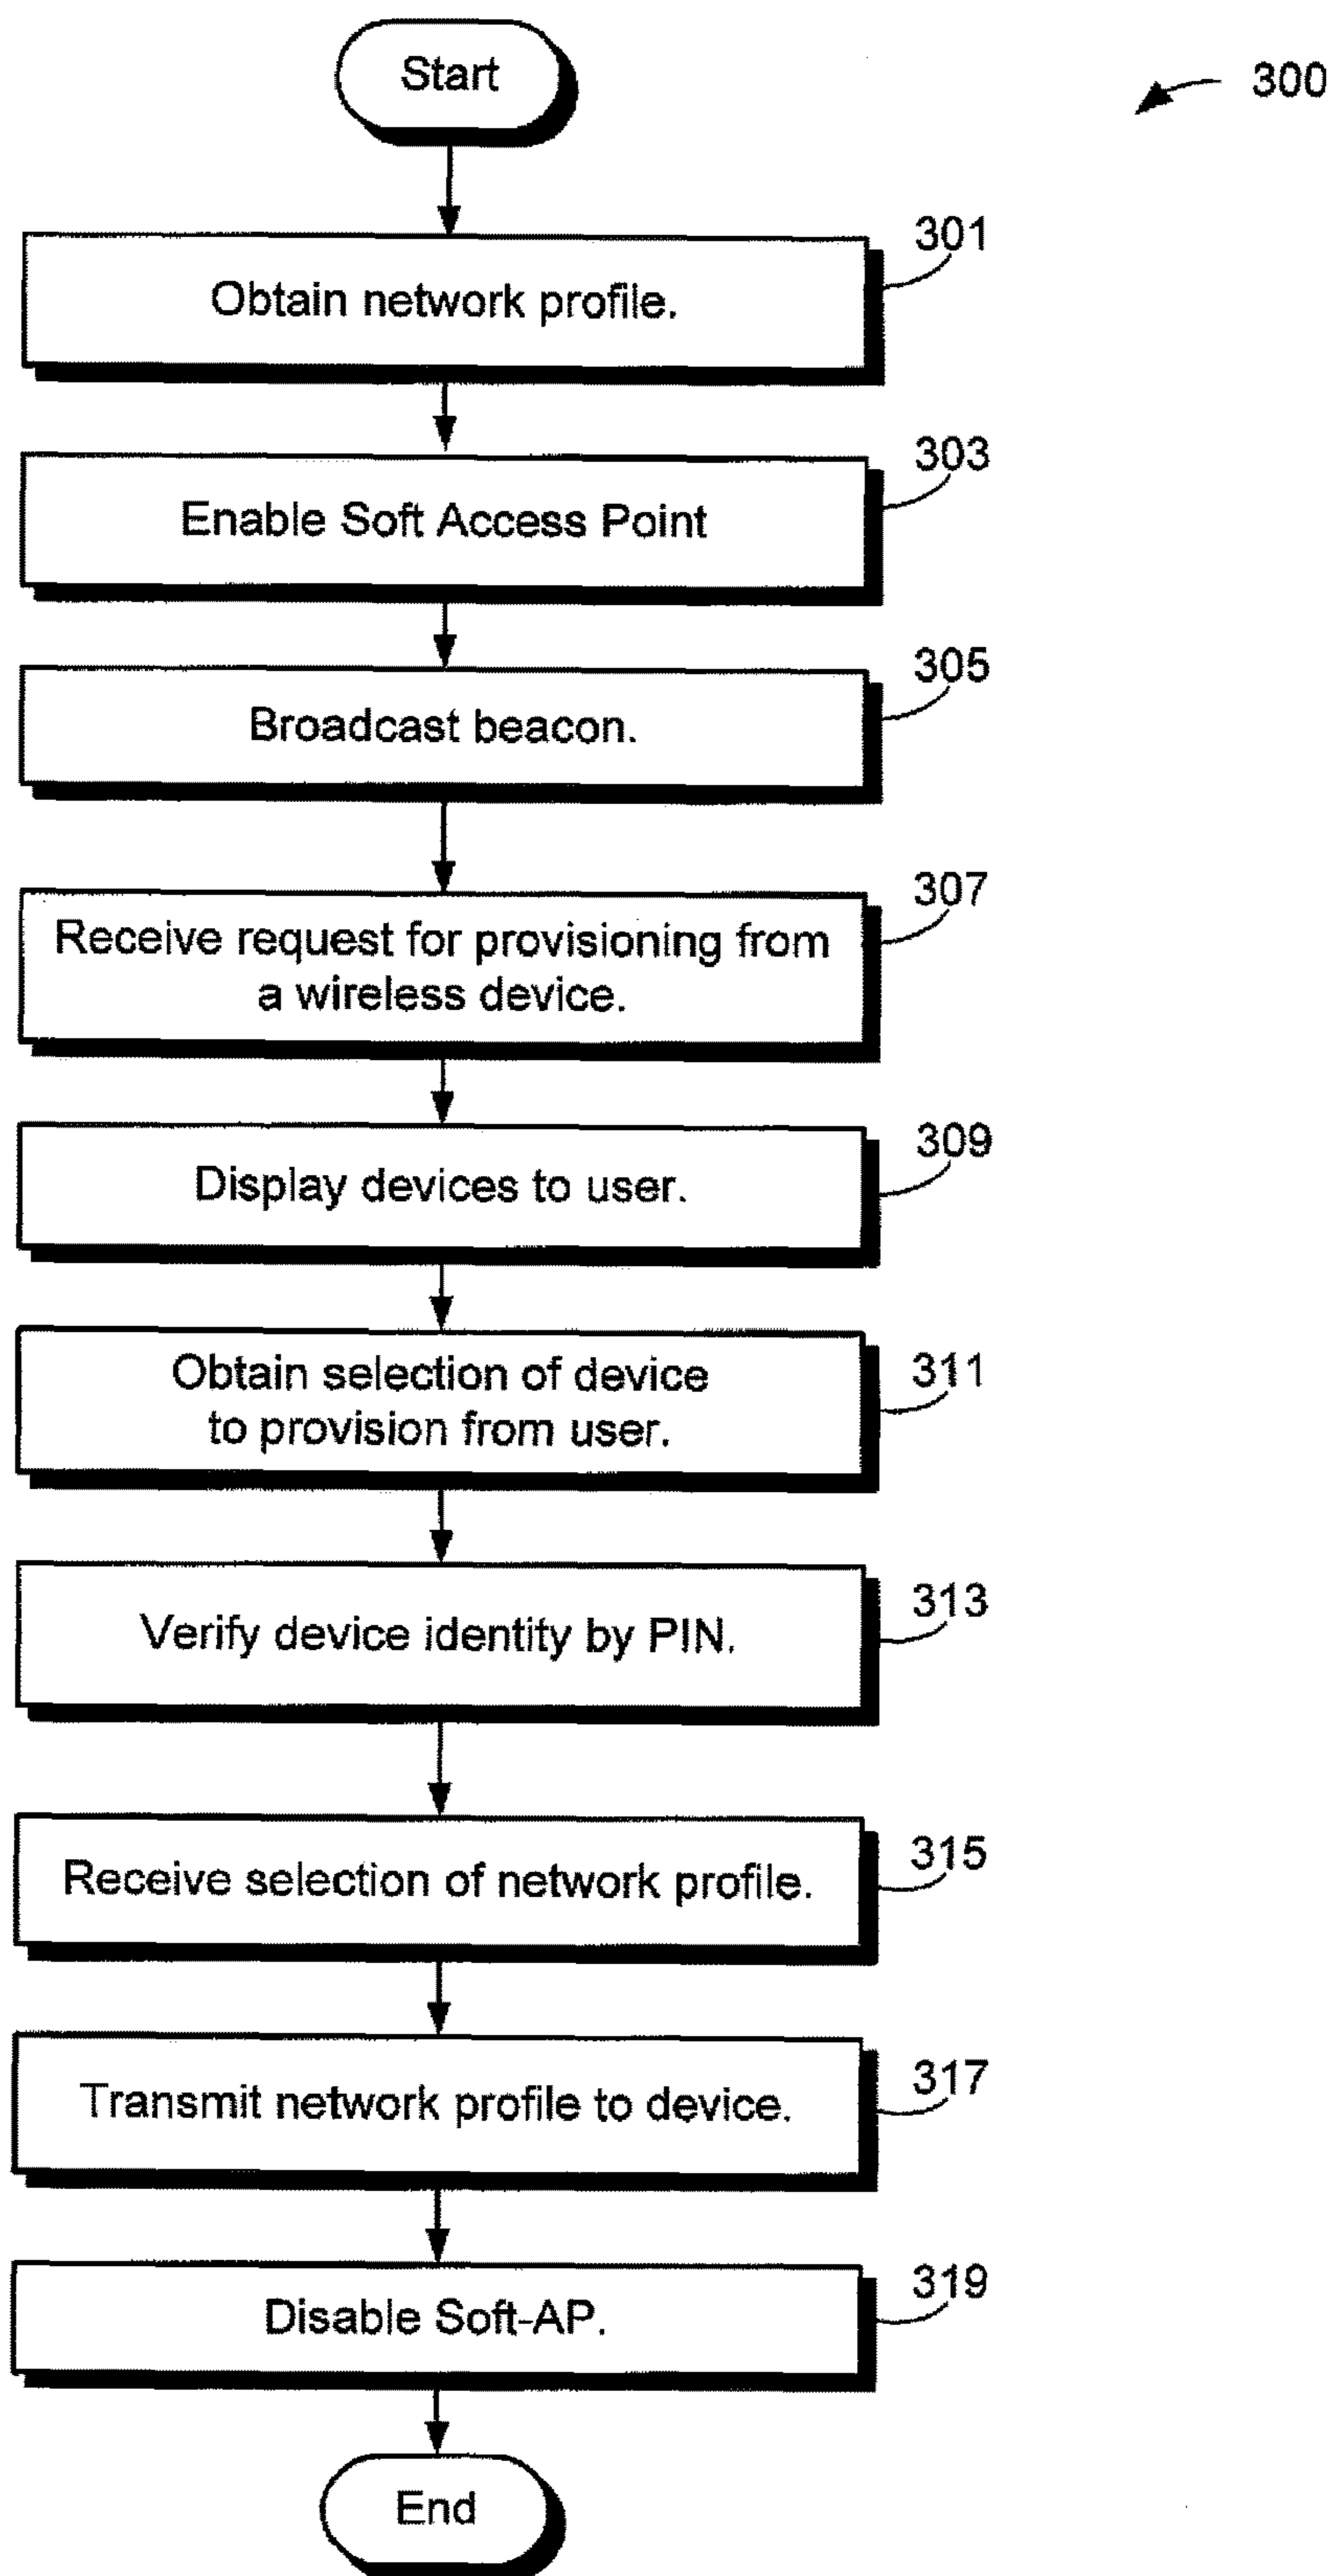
300

Start

301
Obtain network profile.

303
Enable Soft Access Point

305
Broadcast beacon.

307
Receive request for provisioning from a wireless device.

309
Display devices to user.

311
Obtain selection of device to provision from user.

313
Verify device identity by PIN.

315
Receive selection of network profile.

317
Transmit network profile to device.

319
Disable Soft-AP.

End